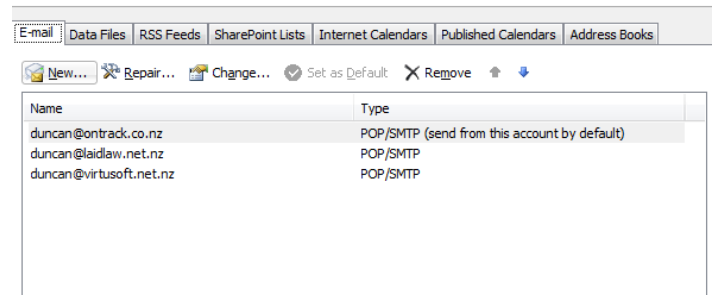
E-mail | Data Files | RSS Feeds | SharePoint Lists | Internet Calendars | Published Calendars | Address Books

New... Repair... Change... Set as Default Remove

| Name | Type |
|---|---|
| duncan@ontrack.co.nz | POP/SMTP (send from this account by default) |
| duncan@laidlaw.net.nz | POP/SMTP |
| duncan@virtusoft.net.nz | POP/SMTP |